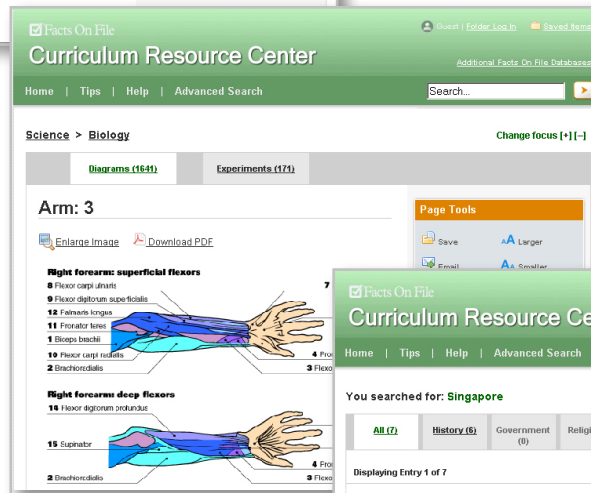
Facts On File
Curriculum Resource Center

Guest | Folder Log In
Saved Items
Additional Facts On File Databases

Home | Tips | Help | Advanced Search

Search...

Science > Biology

Change focus [+] [–]

Diagrams (1641)
Experiments (171)

Arm: 3

Enlarge Image
Download PDF

Page Tools
Save
Larger
Email
Smaller

Right forearm: superficial flexors
8 Flexor carpi ulnaris
9 Flexor digitorum superficialis
12 Palmaris longus
11 Pronator teres
1 Biceps brachii
10 Flexor carpi radialis
2 Brachioradialis
7
4 Pro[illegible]
3 Flexo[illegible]

Right forearm: deep flexors
14 Flexor digitorum profundus
15 Supinator
2 Brachioradialis
4 Fro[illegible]
3 Flexo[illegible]

Facts On File
Curriculum Resource Ce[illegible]

Home | Tips | Help | Advanced Search

You searched for: Singapore

All (7)
History (6)
Government (0)
Religi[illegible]

Displaying Entry 1 of 7